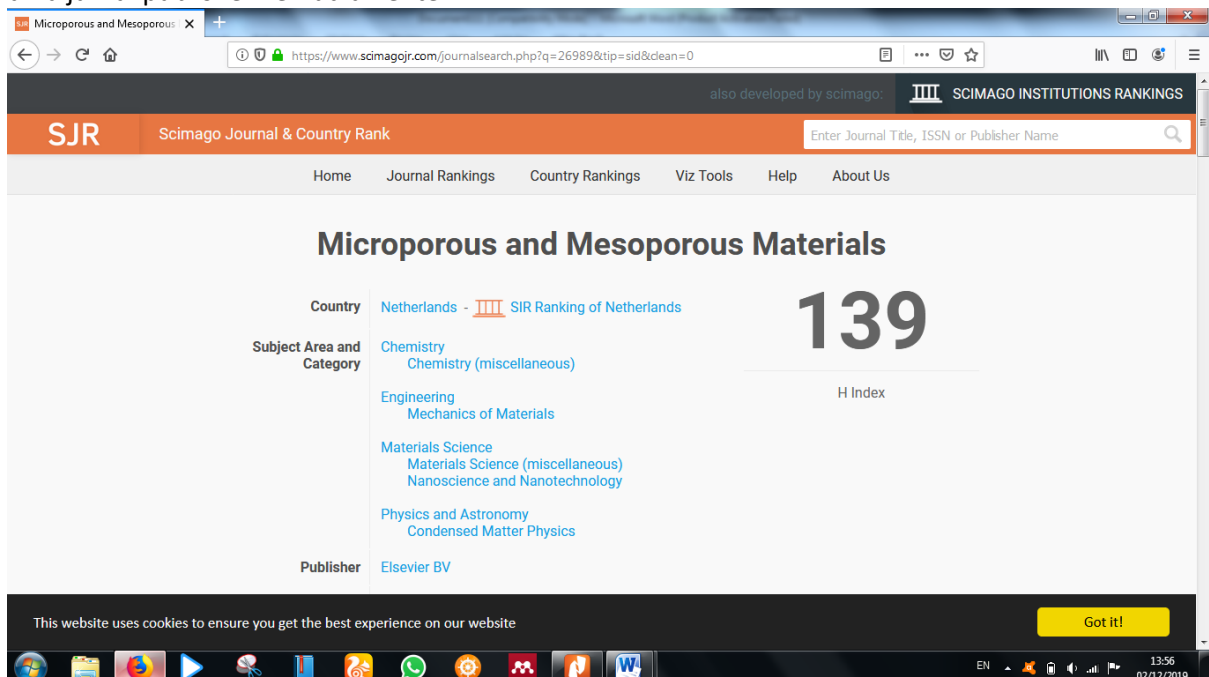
Microporous and Mesoporous

https://www.scimagojr.com/journalsearch.php?q=26989&tip=sid&clean=0

also developed by scimago: SCIMAGO INSTITUTIONS RANKINGS

SJR Scimago Journal & Country Rank

Enter Journal Title, ISSN or Publisher Name

Home Journal Rankings Country Rankings Viz Tools Help About Us

Microporous and Mesoporous Materials

Country Netherlands - SIR Ranking of Netherlands

Subject Area and Category Chemistry
Chemistry (miscellaneous)

Engineering
Mechanics of Materials

Materials Science
Materials Science (miscellaneous)
Nanoscience and Nanotechnology

Physics and Astronomy
Condensed Matter Physics

Publisher Elsevier BV

139

H Index

This website uses cookies to ensure you get the best experience on our website

Got it!

EN 13:56 02/12/2019